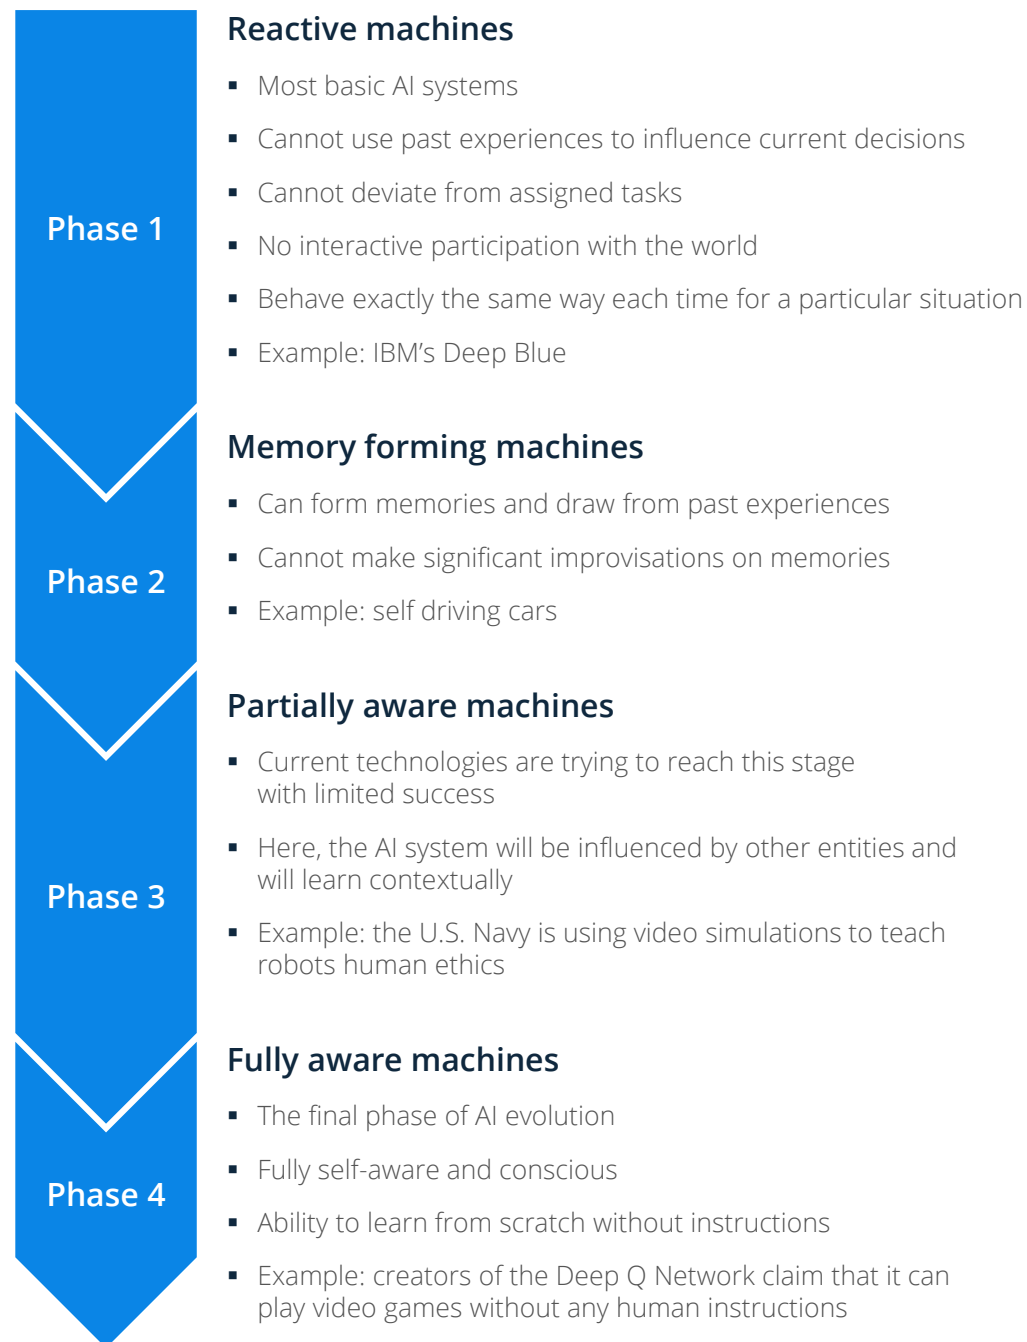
Phase 1

Reactive machines

- Most basic AI systems
- Cannot use past experiences to influence current decisions
- Cannot deviate from assigned tasks
- No interactive participation with the world
- Behave exactly the same way each time for a particular situation
- Example: IBM's Deep Blue

Phase 2

Memory forming machines

- Can form memories and draw from past experiences
- Cannot make significant improvisations on memories
- Example: self driving cars

Phase 3

Partially aware machines

- Current technologies are trying to reach this stage with limited success
- Here, the AI system will be influenced by other entities and will learn contextually
- Example: the U.S. Navy is using video simulations to teach robots human ethics

Phase 4

Fully aware machines

- The final phase of AI evolution
- Fully self-aware and conscious
- Ability to learn from scratch without instructions
- Example: creators of the Deep Q Network claim that it can play video games without any human instructions